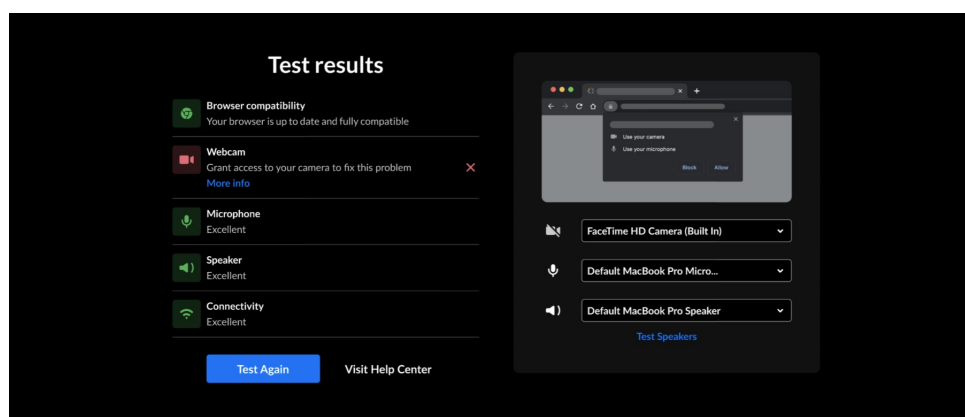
Test results

Browser compatibility
Your browser is up to date and fully compatible

Webcam
Grant access to your camera to fix this problem
More info

Microphone
Excellent

Speaker
Excellent

Connectivity
Excellent

Test Again

Visit Help Center

Use your camera
Use your microphone
Block
Allow

FaceTime HD Camera (Built In)

Default MacBook Pro Micro...

Default MacBook Pro Speaker

Test Speakers